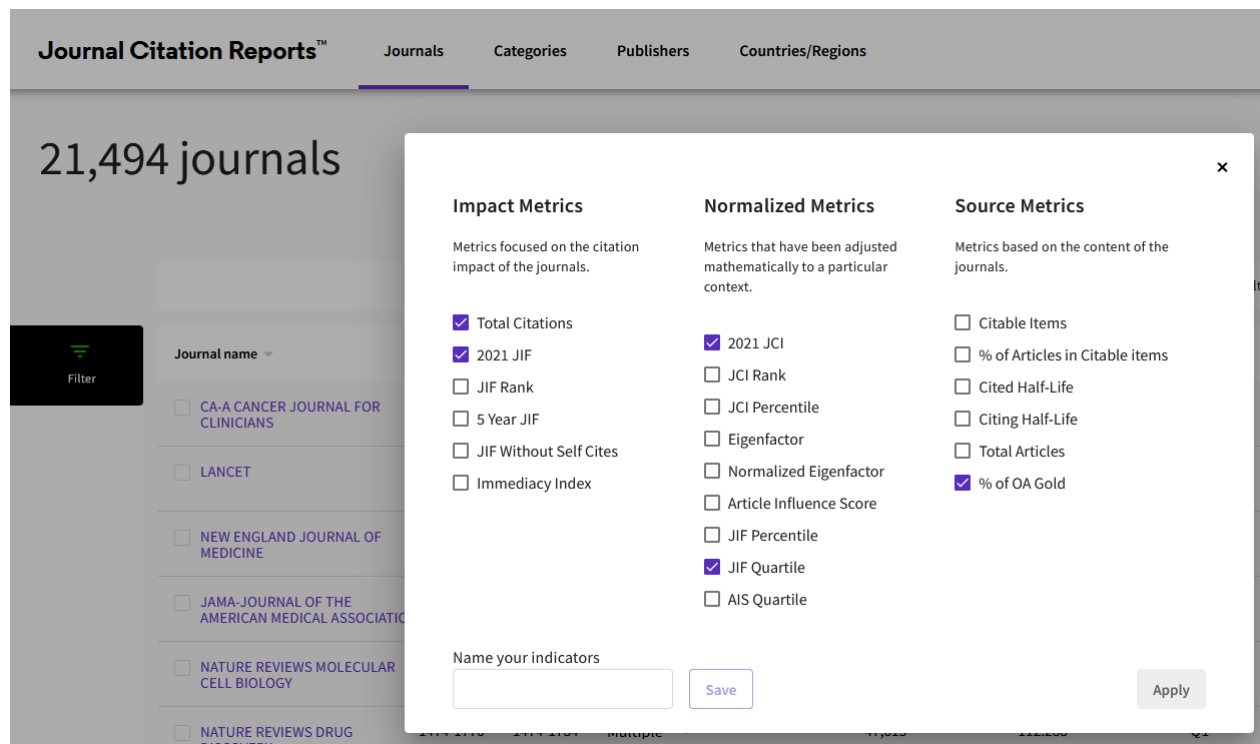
Journal Citation Reports™ Journals Categories Publishers Countries/Regions

21,494 journals

Filter

Journal name

CA-A CANCER JOURNAL FOR CLINICIANS

LANCET

NEW ENGLAND JOURNAL OF MEDICINE

JAMA-JOURNAL OF THE AMERICAN MEDICAL ASSOCIATIO

NATURE REVIEWS MOLECULAR CELL BIOLOGY

NATURE REVIEWS DRUG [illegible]

×

Impact Metrics

Metrics focused on the citation impact of the journals.

Total Citations
2021 JIF
JIF Rank
5 Year JIF
JIF Without Self Cites
Immediacy Index

Normalized Metrics

Metrics that have been adjusted mathematically to a particular context.

2021 JCI
JCI Rank
JCI Percentile
Eigenfactor
Normalized Eigenfactor
Article Influence Score
JIF Percentile
JIF Quartile
AIS Quartile

Source Metrics

Metrics based on the content of the journals.

Citable Items
% of Articles in Citable items
Cited Half-Life
Citing Half-Life
Total Articles
% of OA Gold

Name your indicators

Save

Apply